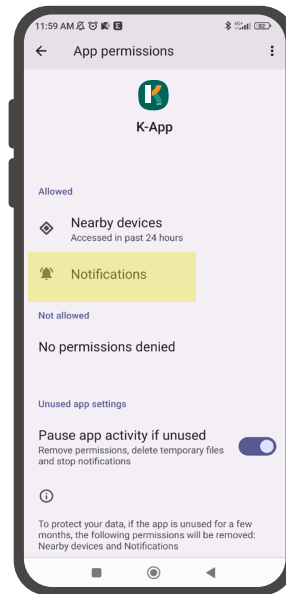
11:59 AM

App permissions

K-App

Allowed

Nearby devices
Accessed in past 24 hours

Notifications

Not allowed

No permissions denied

Unused app settings

Pause app activity if unused
Remove permissions, delete temporary files and stop notifications

To protect your data, if the app is unused for a few months, the following permissions will be removed: Nearby devices and Notifications